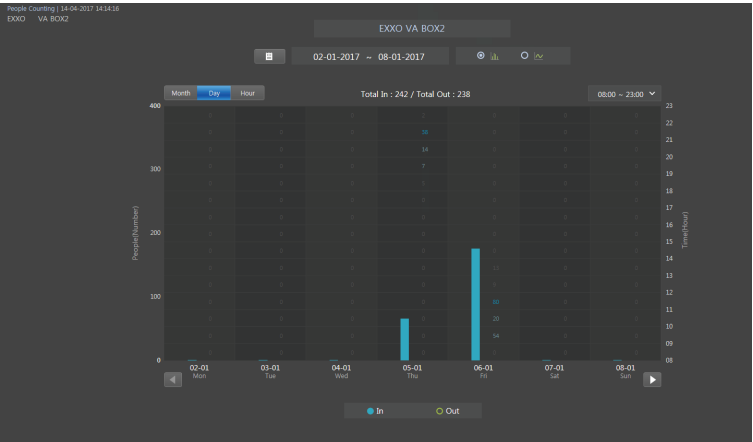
People Counting | 14-04-2017 14:14:16
EXXO VA BOX2

EXXO VA BOX2

02-01-2017 ~ 08-01-2017

Month Day Hour

Total In : 242 / Total Out : 238

08:00 ~ 23:00

People(Number)

400
300
200
100
0

Time(Hour)

23
22
21
20
19
18
17
16
15
14
13
12
11
10
09
08

56
14
7

60
20
54

02-01 Mon
03-01 Tue
04-01 Wed
05-01 Thu
06-01 Fri
07-01 Sat
08-01 Sun

In Out